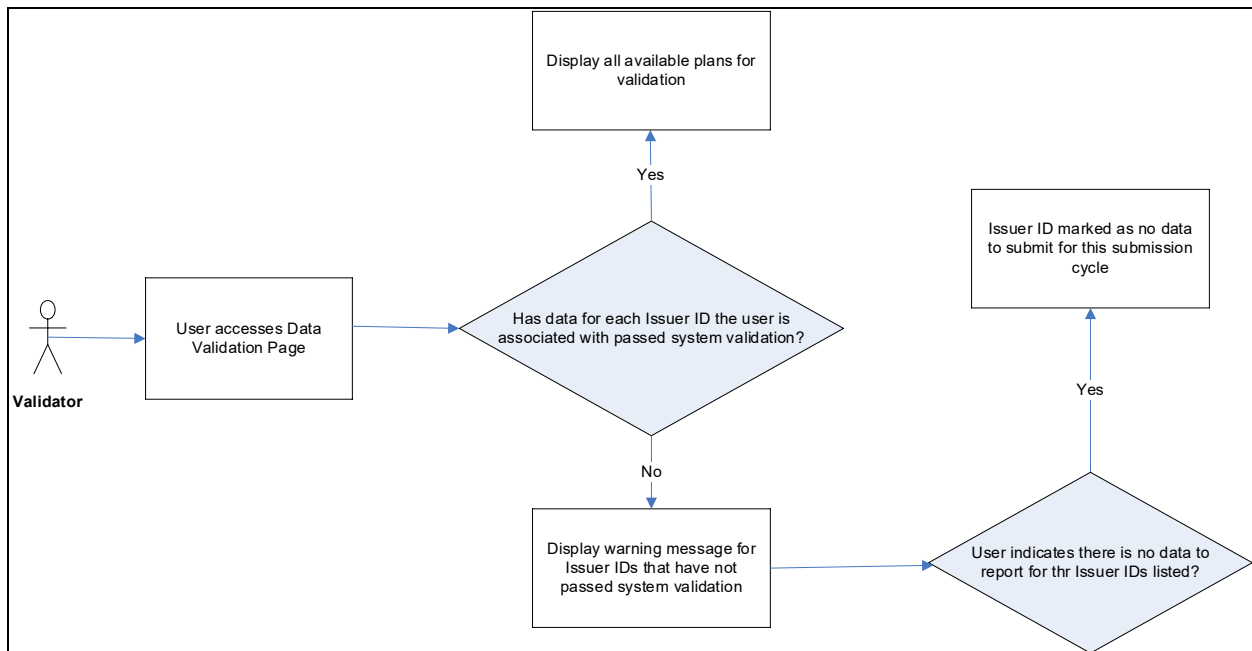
Display all available plans for validation

Yes

Issuer ID marked as no data to submit for this submission cycle

User accesses Data Validation Page

Has data for each Issuer ID the user is associated with passed system validation?

Validator

Yes

No

Display warning message for Issuer IDs that have not passed system validation

User indicates there is no data to report for thr Issuer IDs listed?